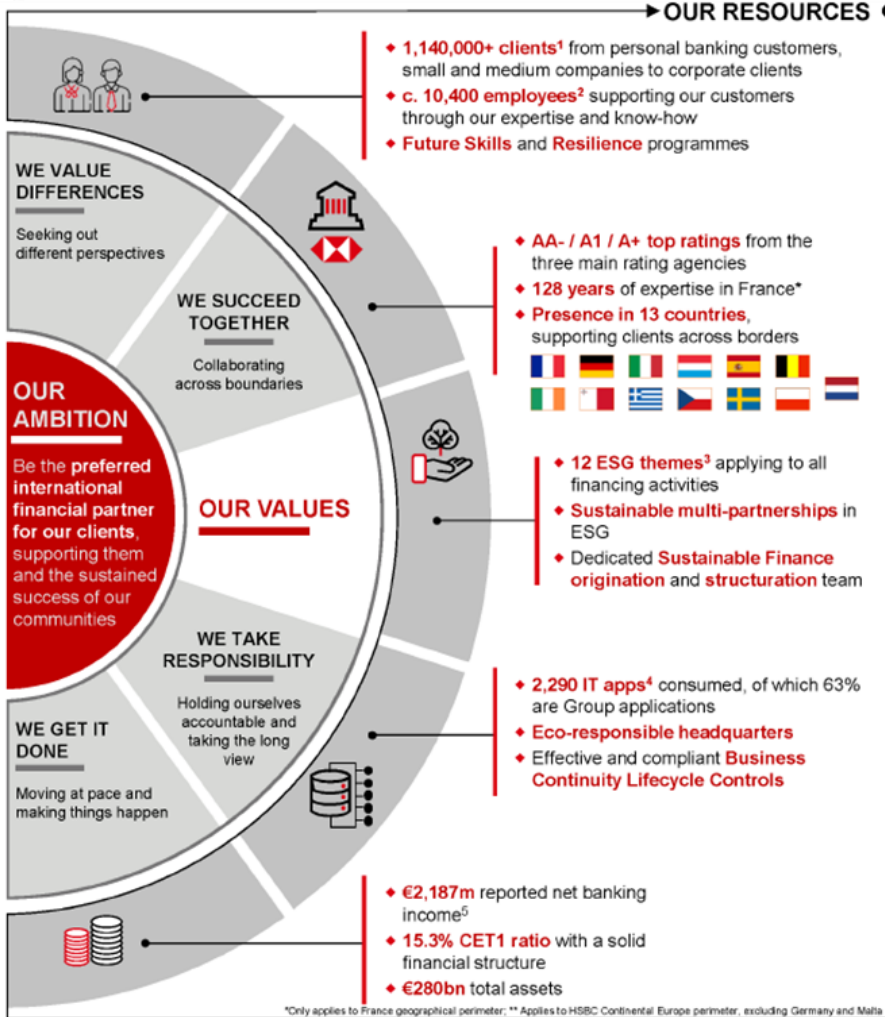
OUR RESOURCES

◆ 1,140,000+ clients¹ from personal banking customers, small and medium companies to corporate clients
◆ c. 10,400 employees² supporting our customers through our expertise and know-how
◆ Future Skills and Resilience programmes

WE VALUE DIFFERENCES
Seeking out different perspectives

WE SUCCEED TOGETHER
Collaborating across boundaries

◆ AA- / A1 / A+ top ratings from the three main rating agencies
◆ 128 years of expertise in France*
◆ Presence in 13 countries, supporting clients across borders

OUR AMBITION
Be the preferred international financial partner for our clients, supporting them and the sustained success of our communities

OUR VALUES

◆ 12 ESG themes³ applying to all financing activities
◆ Sustainable multi-partnerships in ESG
◆ Dedicated Sustainable Finance origination and structuration team

WE TAKE RESPONSIBILITY
Holding ourselves accountable and taking the long view

WE GET IT DONE
Moving at pace and making things happen

◆ 2,290 IT apps⁴ consumed, of which 63% are Group applications
◆ Eco-responsible headquarters
◆ Effective and compliant Business Continuity Lifecycle Controls

◆ €2,187m reported net banking income⁵
◆ 15.3% CET1 ratio with a solid financial structure
◆ €280bn total assets

*Only applies to France geographical perimeter; ** Applies to HSBC Continental Europe perimeter, excluding Germany and Malta